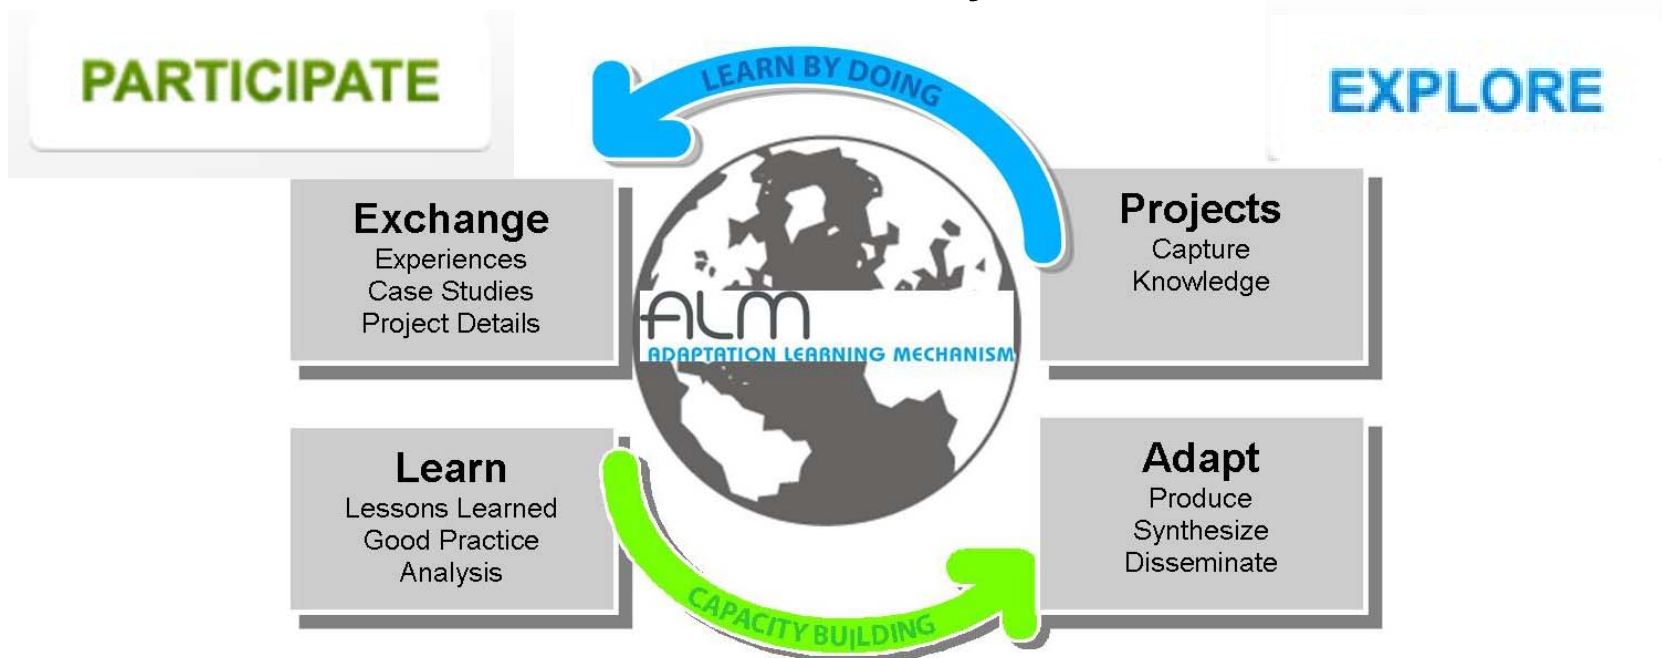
PARTICIPATE

LEARN BY DOING

EXPLORE

Exchange
Experiences
Case Studies
Project Details

ALM
ADAPTATION LEARNING MECHANISM

Projects
Capture
Knowledge

Learn
Lessons Learned
Good Practice
Analysis

Adapt
Produce
Synthesize
Disseminate

CAPACITY BUILDING